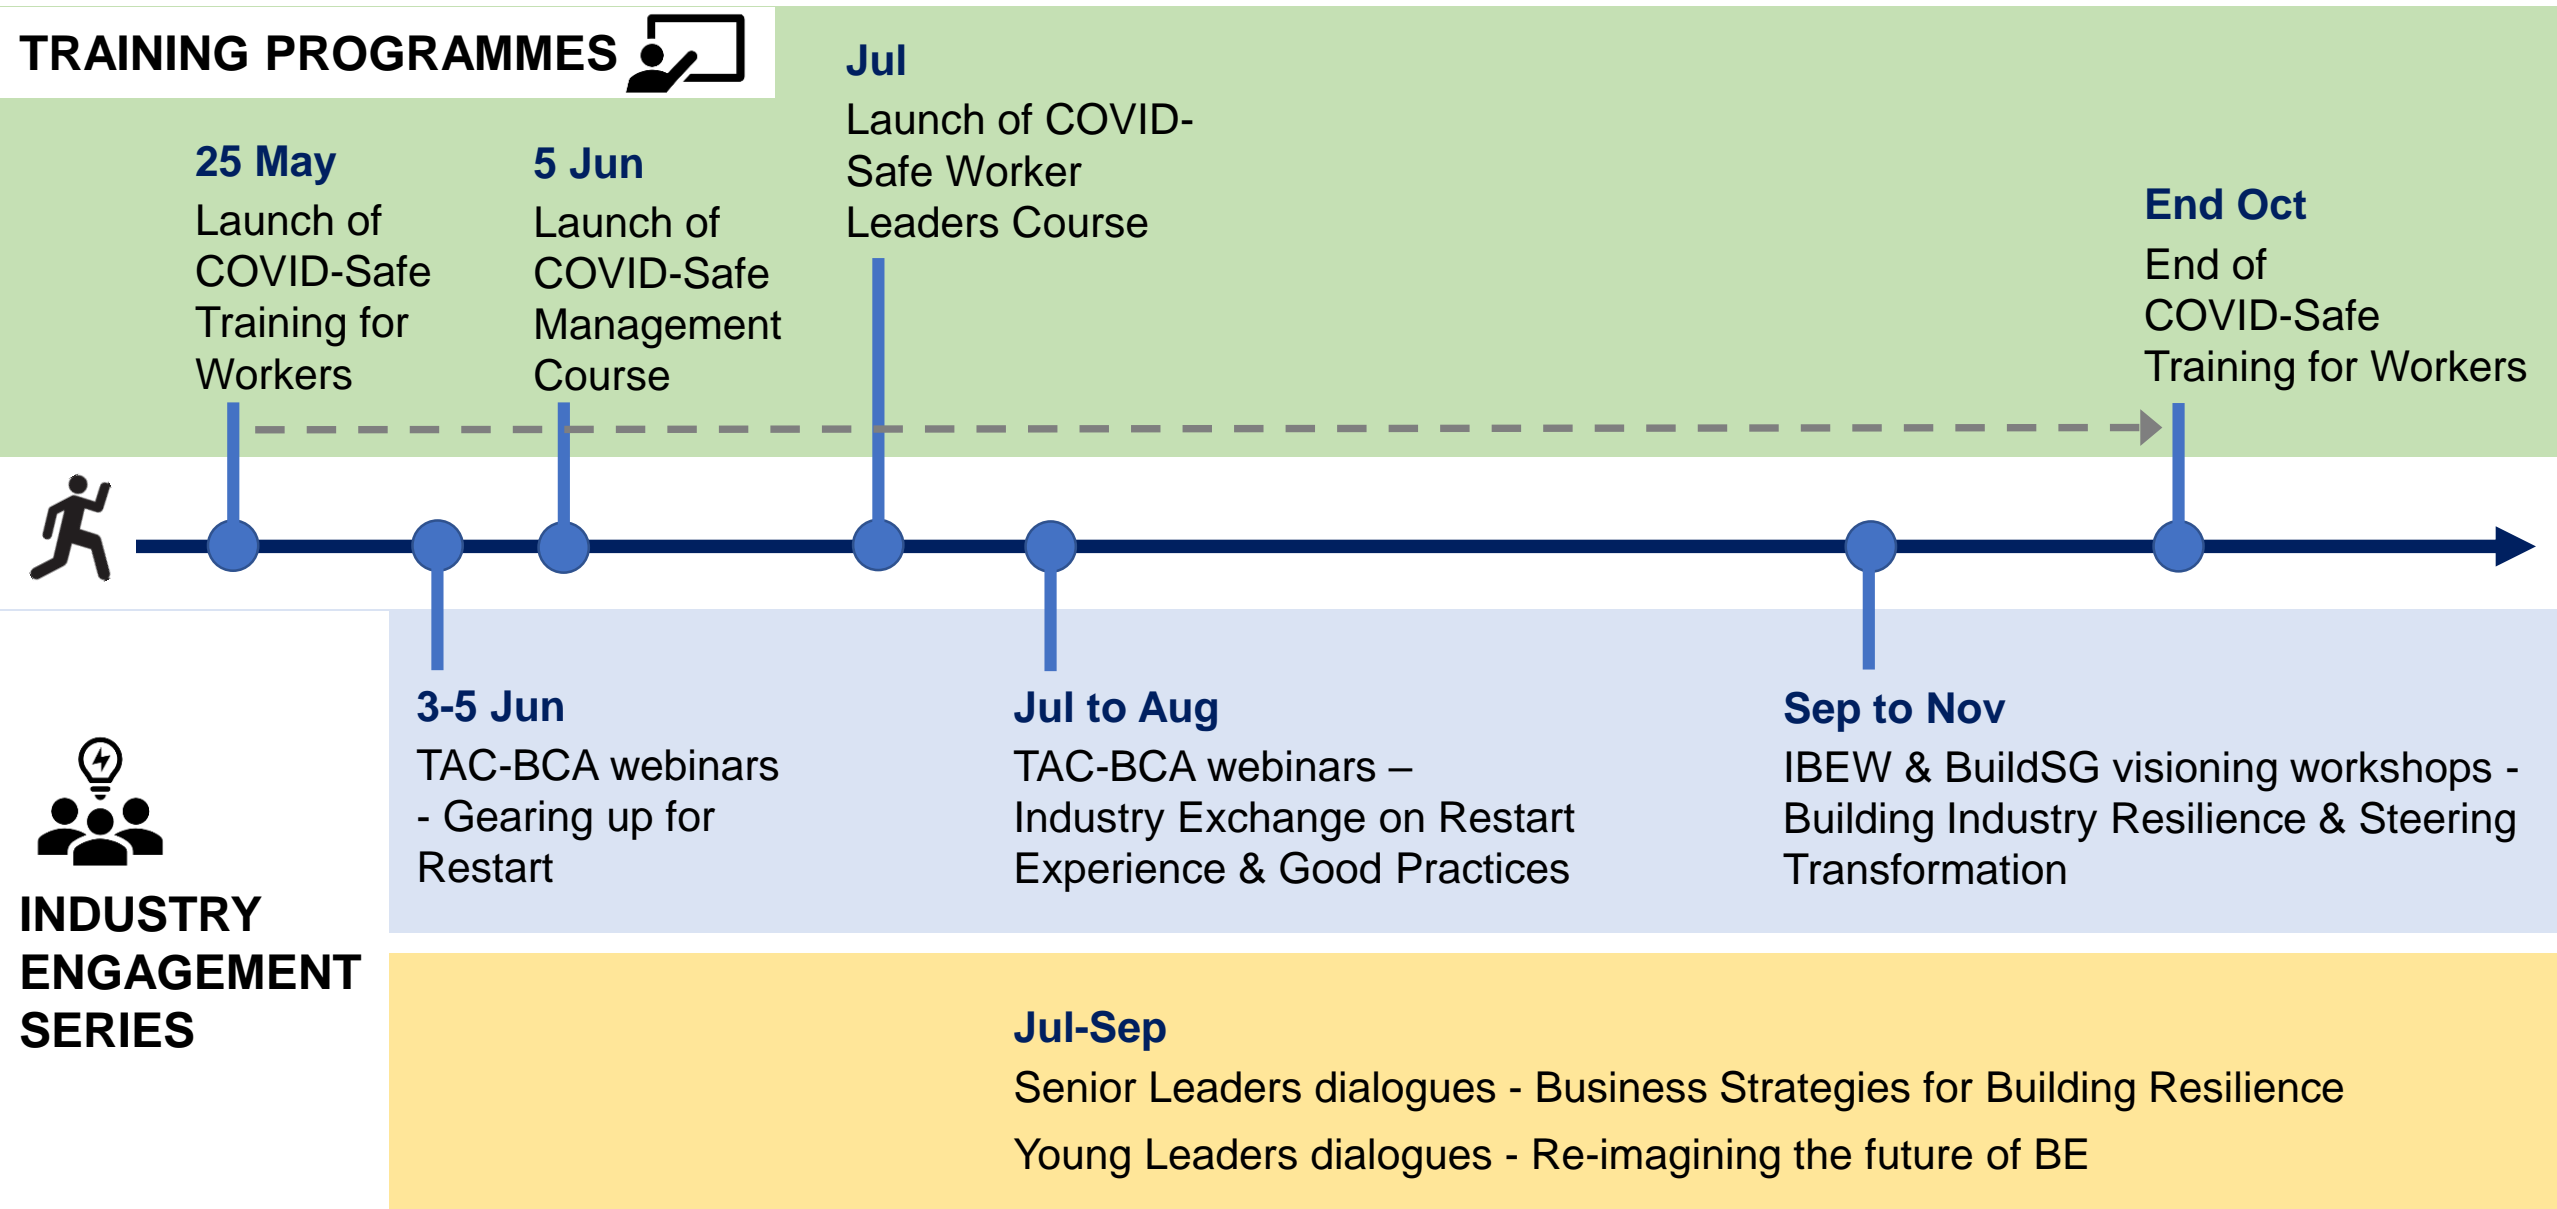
TRAINING PROGRAMMES

25 May
Launch of COVID-Safe Training for Workers

5 Jun
Launch of COVID-Safe Management Course

Jul
Launch of COVID-Safe Worker Leaders Course

End Oct
End of COVID-Safe Training for Workers

3-5 Jun
TAC-BCA webinars - Gearing up for Restart

Jul to Aug
TAC-BCA webinars – Industry Exchange on Restart Experience & Good Practices

Sep to Nov
IBEW & BuildSG visioning workshops - Building Industry Resilience & Steering Transformation

INDUSTRY ENGAGEMENT SERIES

Jul-Sep
Senior Leaders dialogues - Business Strategies for Building Resilience
Young Leaders dialogues - Re-imagining the future of BE